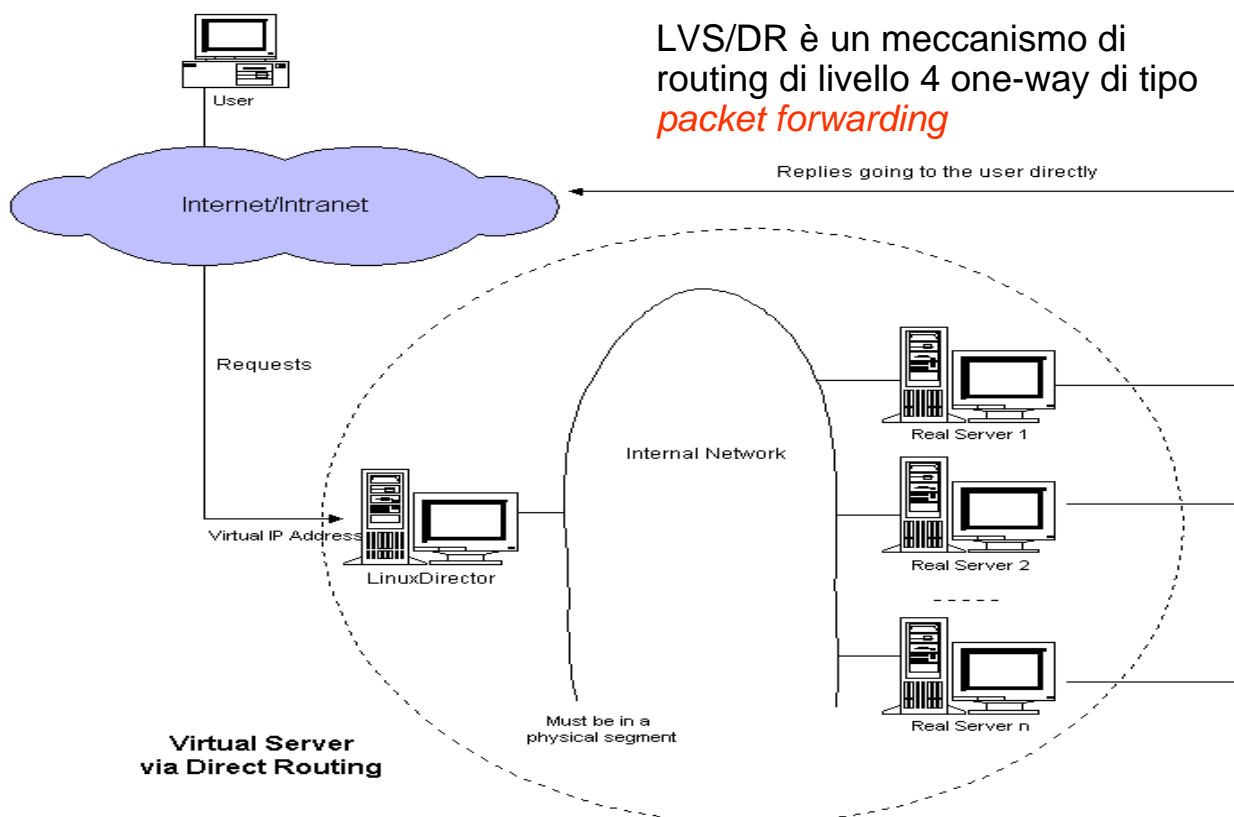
LVS/DR è un meccanismo di routing di livello 4 one-way di tipo *packet forwarding*

User

Internet/Intranet

Replies going to the user directly

Requests

Virtual IP Address

LinuxDirector

Internal Network

Real Server 1

Real Server 2

- - - - -

Real Server n

Must be in a physical segment

**Virtual Server via Direct Routing**